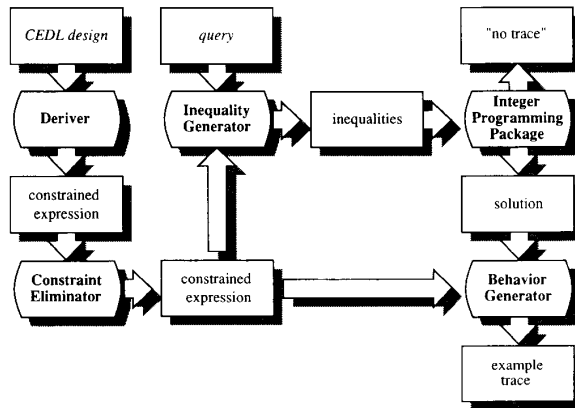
CEDL design

Deriver

constrained expression

Constraint Eliminator

query

Inequality Generator

inequalities

constrained expression

"no trace"

Integer Programming Package

solution

Behavior Generator

example trace